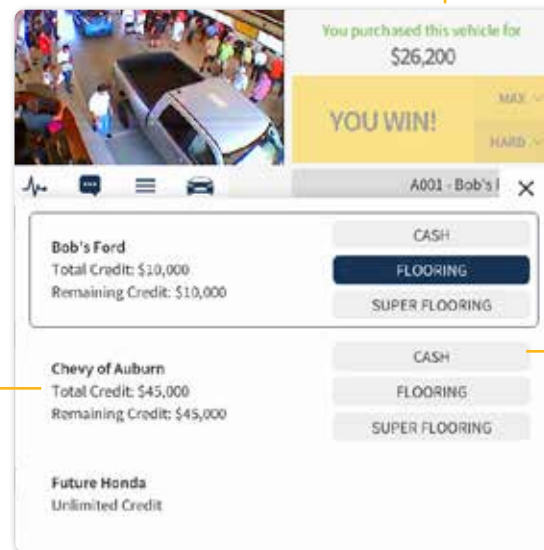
You purchased this vehicle for
$26,200

YOU WIN!

MAX

HARD

A001 - Bob's I

×

Bob's Ford
Total Credit: $10,000
Remaining Credit: $10,000

CASH

FLOORING

SUPER FLOORING

Chevy of Auburn
Total Credit: $45,000
Remaining Credit: $45,000

CASH

FLOORING

SUPER FLOORING

Future Honda
Unlimited Credit